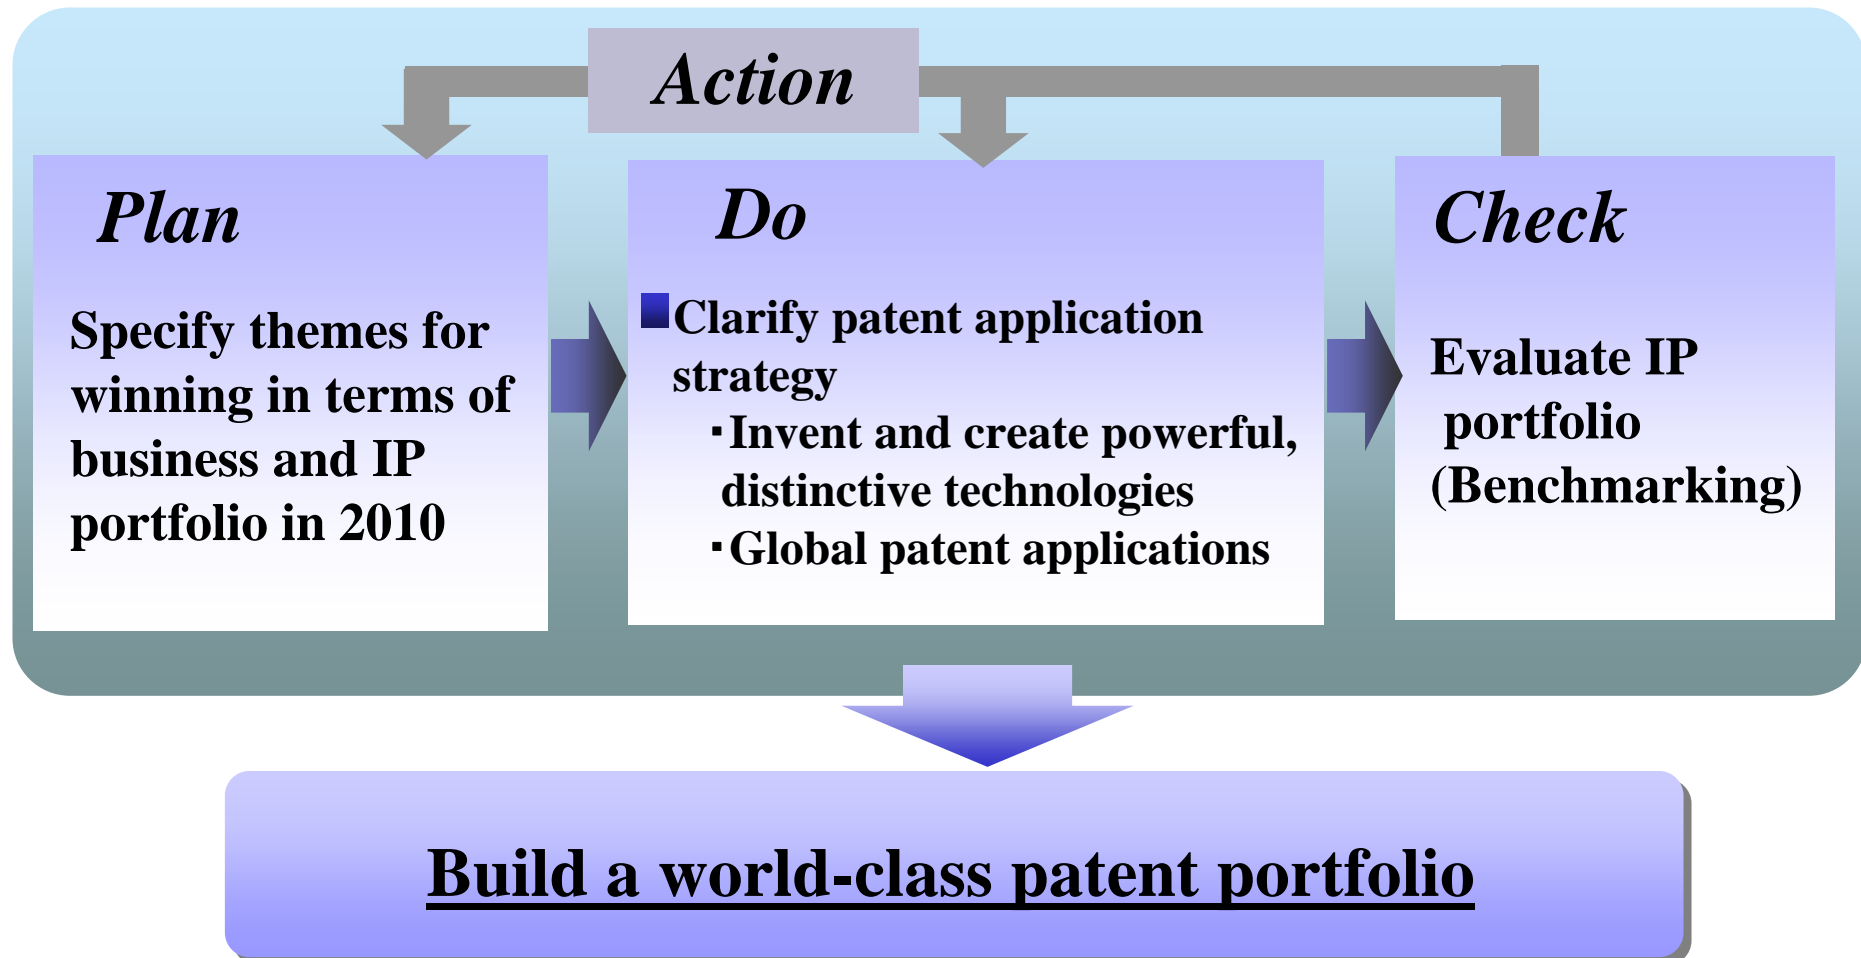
Action

Plan

Specify themes for winning in terms of business and IP portfolio in 2010

Do

■Clarify patent application strategy

・Invent and create powerful, distinctive technologies

・Global patent applications

Check

Evaluate IP portfolio (Benchmarking)

Build a world-class patent portfolio